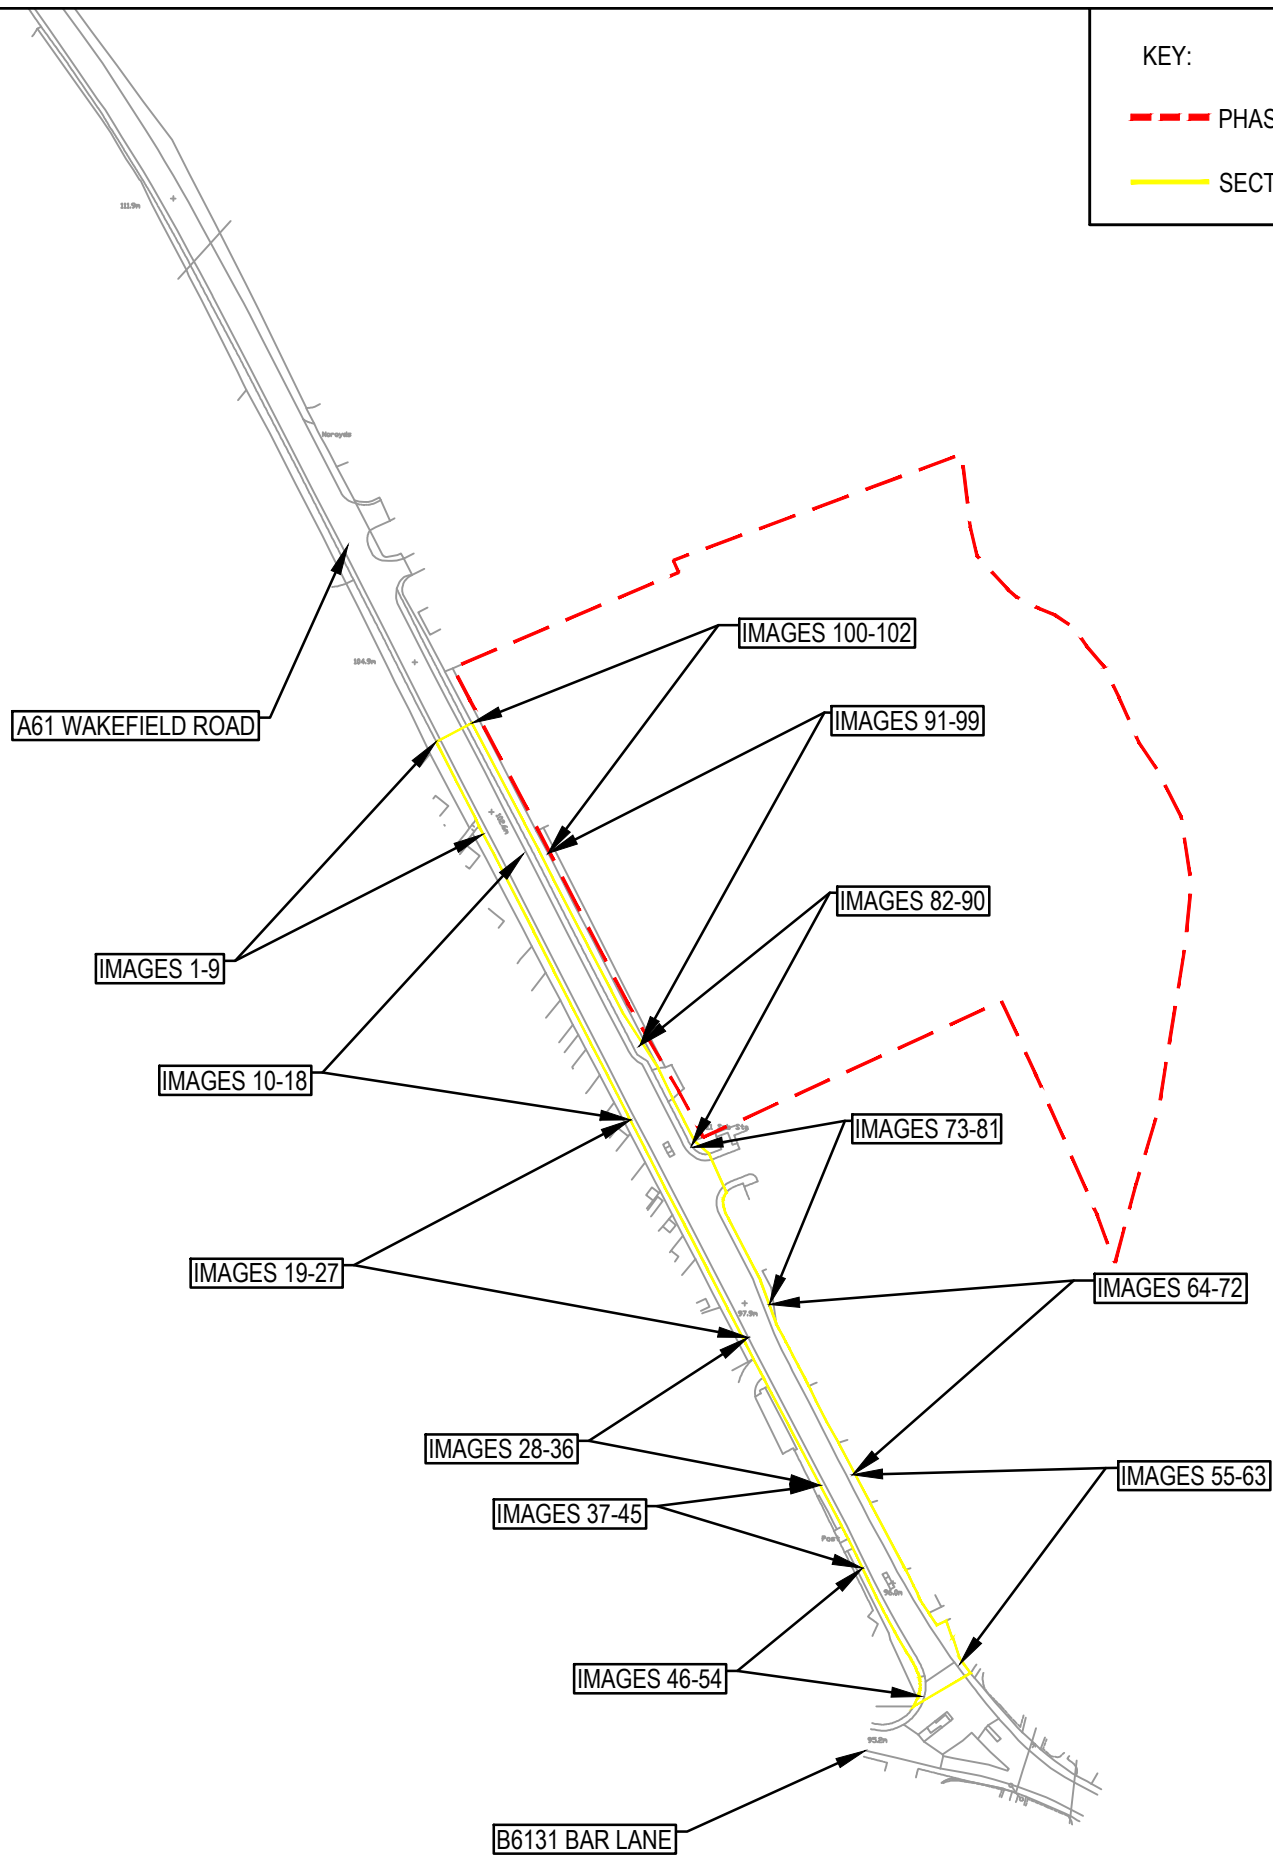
KEY:

PHAS

SECT

IMAGES 100-102

IMAGES 91-99

A61 WAKEFIELD ROAD

IMAGES 82-90

IMAGES 1-9

IMAGES 10-18

IMAGES 73-81

IMAGES 19-27

IMAGES 64-72

IMAGES 28-36

IMAGES 55-63

IMAGES 37-45

IMAGES 46-54

B6131 BAR LANE